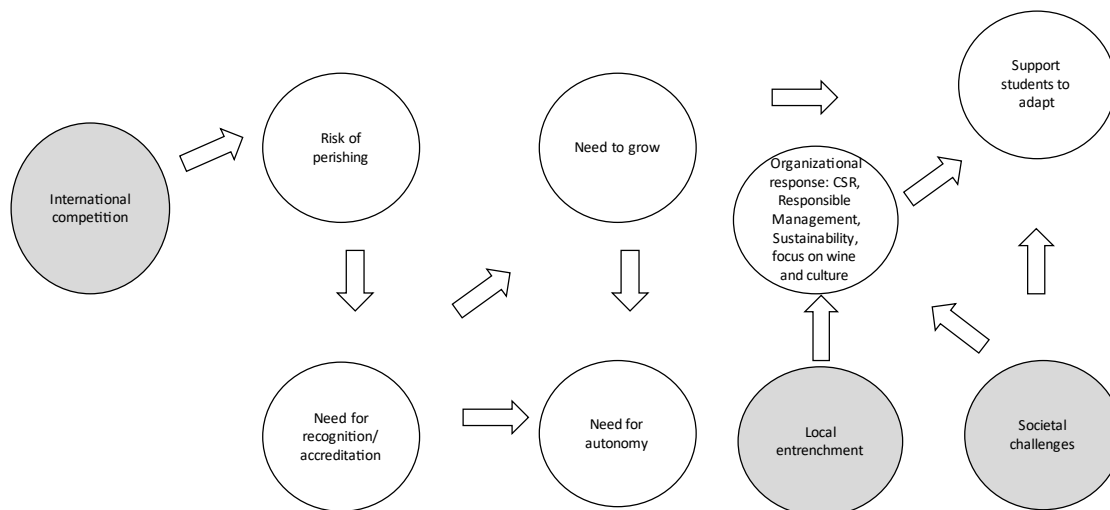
International competition

Risk of perishing

Need for recognition/ accreditation

Need to grow

Need for autonomy

Organizational response: CSR, Responsible Management, Sustainability, focus on wine and culture

Local entrenchment

Support students to adapt

Societal challenges